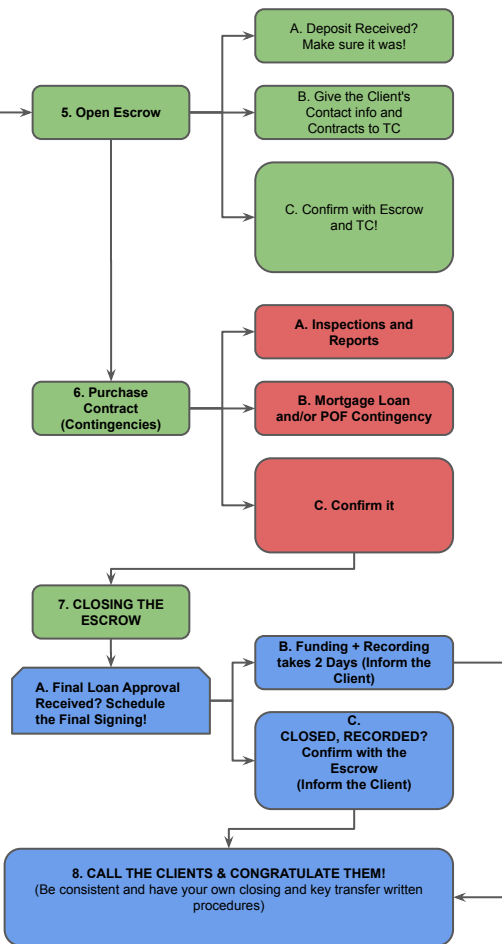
5. Open Escrow

A. Deposit Received? Make sure it was!

B. Give the Client's Contact info and Contracts to TC

C. Confirm with Escrow and TC!

6. Purchase Contract (Contingencies)

A. Inspections and Reports

B. Mortgage Loan and/or POF Contingency

C. Confirm it

7. CLOSING THE ESCROW

A. Final Loan Approval Received? Schedule the Final Signing!

B. Funding + Recording takes 2 Days (Inform the Client)

C. CLOSED, RECORDED? Confirm with the Escrow (Inform the Client)

8. CALL THE CLIENTS & CONGRATULATE THEM!
(Be consistent and have your own closing and key transfer written procedures)